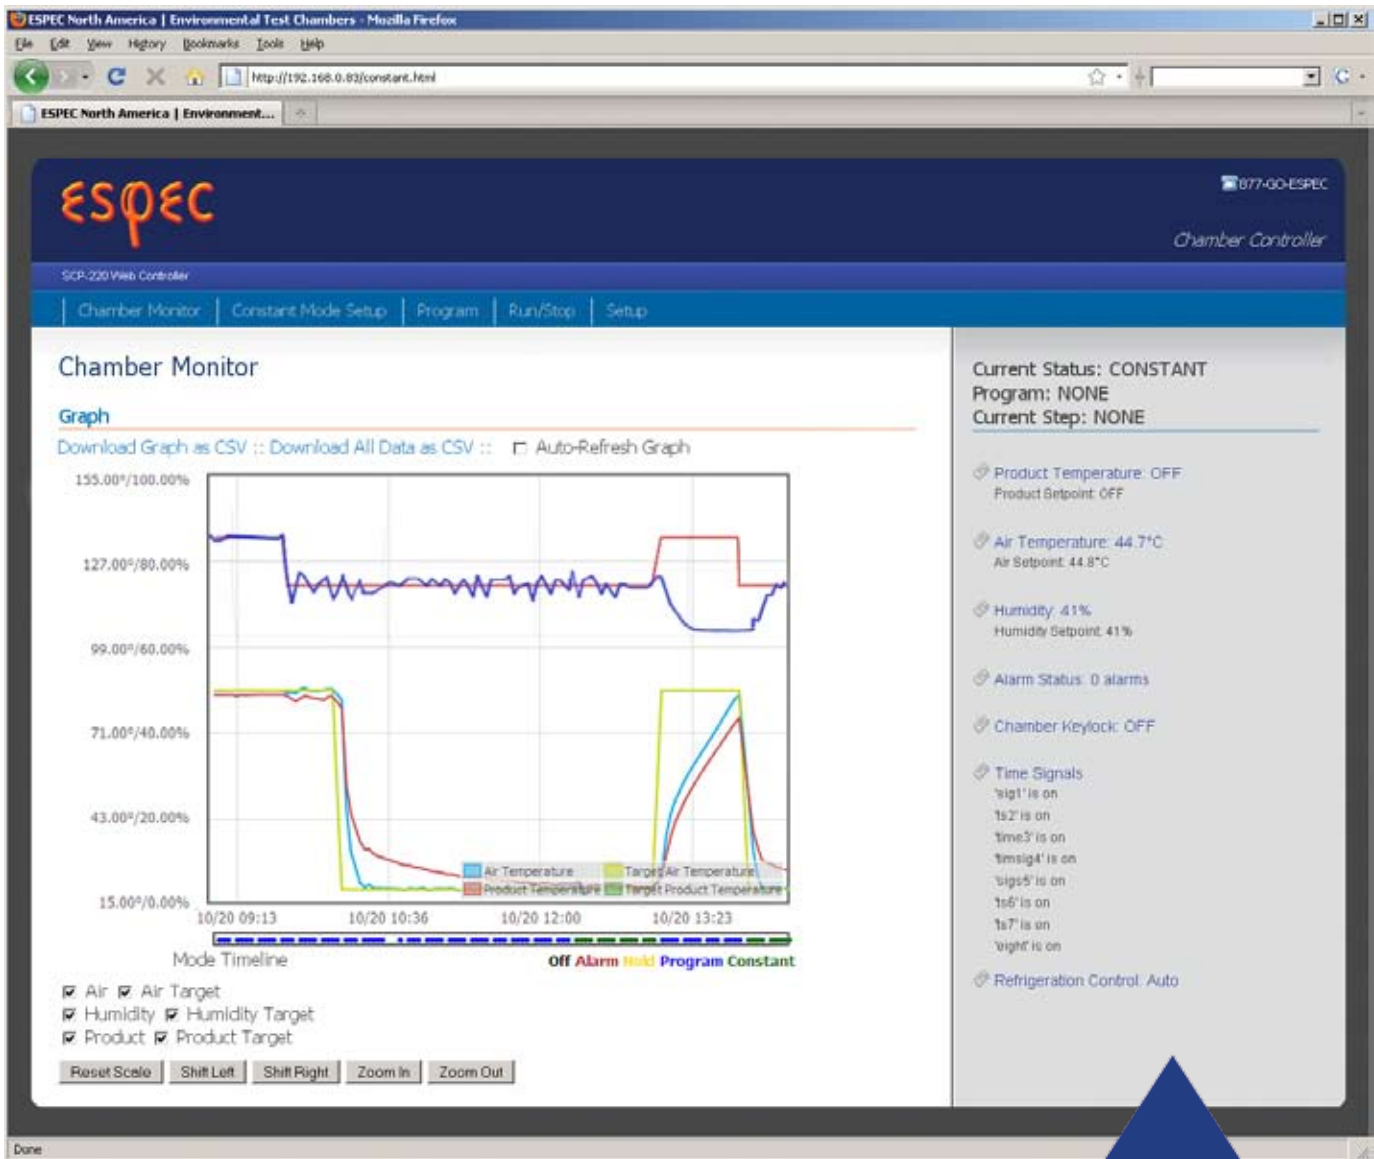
ESPEC North America | Environmental Test Chambers - Mozilla Firefox

File Edit View History Bookmarks Tools Help

http://192.168.0.83/constant.html

ESPEC North America | Environment...

espec

877-GO-ESPEC

Chamber Controller

SCP-220 Web Controller

Chamber Monitor | Constant Mode Setup | Program | Run/Stop | Setup

Chamber Monitor

Graph

Download Graph as CSV :: Download All Data as CSV :: Auto-Refresh Graph

155.00°/100.00%
127.00°/80.00%
99.00°/60.00%
71.00°/40.00%
43.00°/20.00%
15.00°/0.00%

Air Temperature
Target Air Temperature
Product Temperature
Target Product Temperature

10/20 09:13 10/20 10:36 10/20 12:00 10/20 13:23

Mode Timeline

Off Alarm Hold Program Constant

Air Air Target
Humidity Humidity Target
Product Product Target

Reset Scale Shift Left Shift Right Zoom In Zoom Out

Current Status: CONSTANT
Program: NONE
Current Step: NONE

Product Temperature: OFF
Product Setpoint: OFF

Air Temperature: 44.7°C
Air Setpoint: 44.8°C

Humidity: 41%
Humidity Setpoint: 41%

Alarm Status: 0 alarms

Chamber Keylock: OFF

Time Signals
'sig1' is on
'ts2' is on
'time3' is on
'timsig4' is on
'sigs5' is on
'ts6' is on
'ts7' is on
'eight' is on

Refrigeration Control: Auto

Done